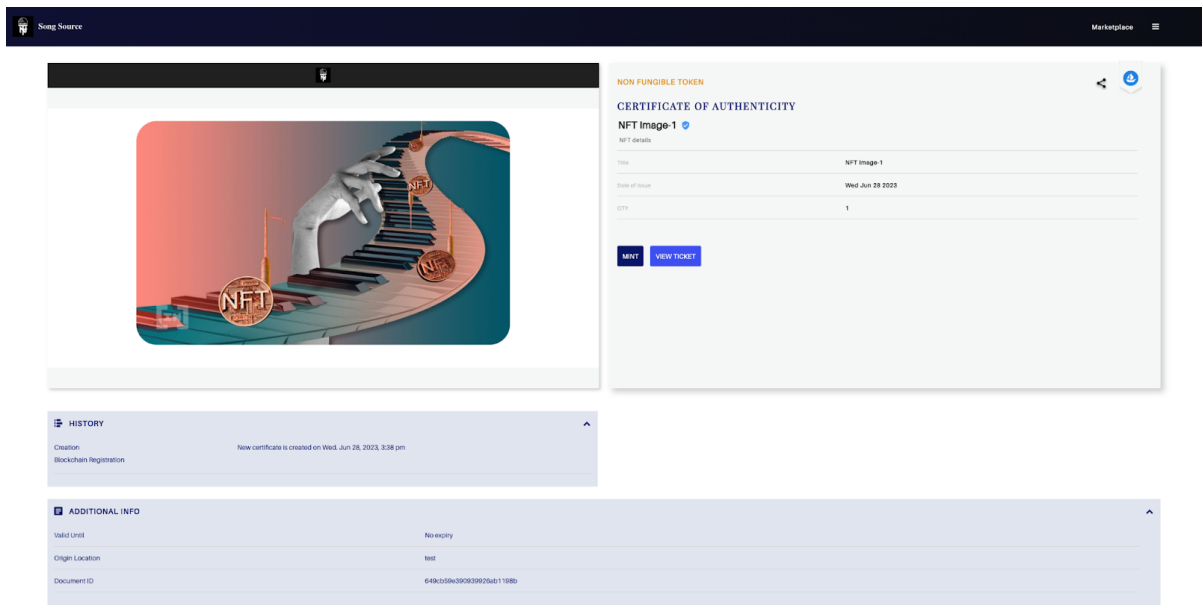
Song Source

Marketplace

NFT

NFT

NFT

NON FUNGIBLE TOKEN

CERTIFICATE OF AUTHENTICITY

NFT Image-1

NFT details

| Title | NFT Image-1 |
|---|---|
| Date of issue | Wed Jun 28 2023 |
| QTY | 1 |

MINT

VIEW TICKET

HISTORY

Creation
Blockchain Registration

New certificate is created on Wed. Jun 28, 2023, 3:38 pm

ADDITIONAL INFO

| Valid Until | No expiry |
|---|---|
| Origin Location | test |
| Document ID | 649cb59e390939926ab1188b |